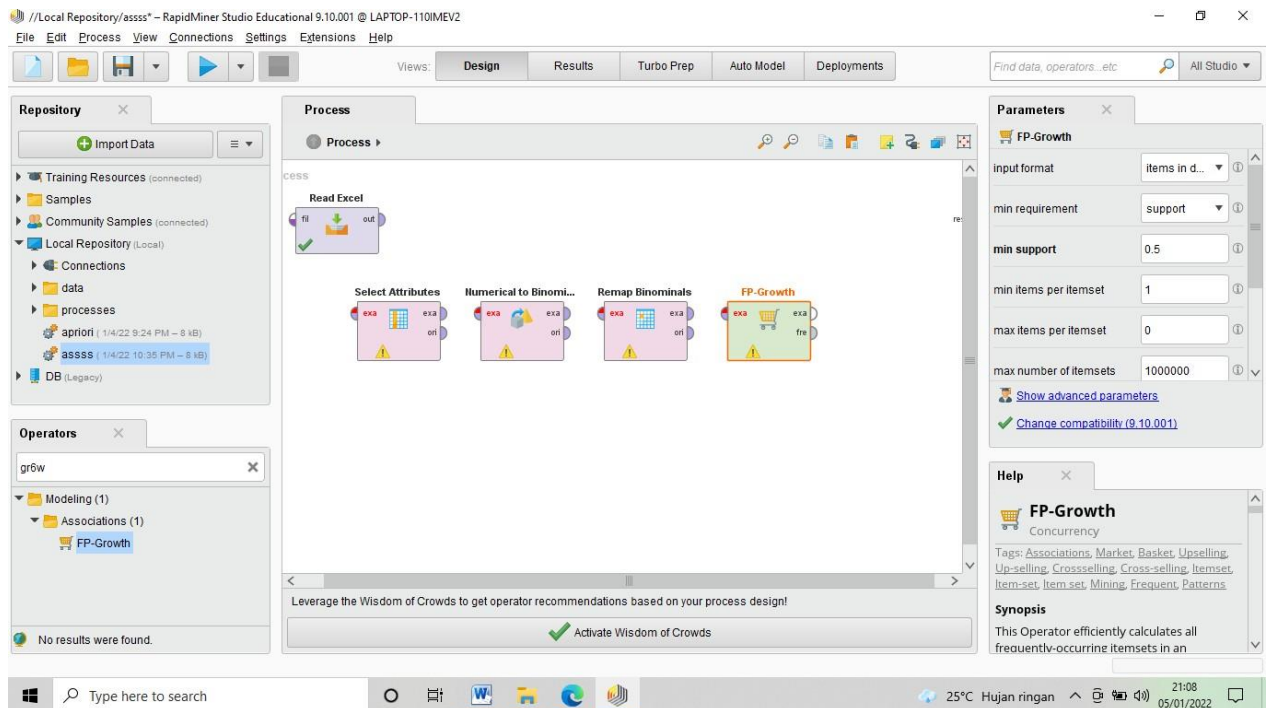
//Local Repository/assss* – RapidMiner Studio Educational 9.10.001 @ LAPTOP-110IMEV2

File Edit Process View Connections Settings Extensions Help

Views: Design Results Turbo Prep Auto Model Deployments

Find data, operators...etc

All Studio

Repository

Import Data

Training Resources (connected)
Samples
Community Samples (connected)
Local Repository (Local)
Connections
data
processes
apriori (1/4/22 9:24 PM – 8 kB)
assss (1/4/22 10:35 PM – 8 kB)
DB (Legacy)

Operators

gr6w

Modeling (1)
Associations (1)
FP-Growth

No results were found.

Process

Process ▸

cess

Read Excel
fil out

Select Attributes
exa exa
ori

Numerical to Binomi...
exa exa
ori

Remap Binominals
exa exa
ori

FP-Growth
exa exa
fre

res

Leverage the Wisdom of Crowds to get operator recommendations based on your process design!

Activate Wisdom of Crowds

Parameters

FP-Growth

| input format | items in d... |
|---|---|
| min requirement | support |
| min support | 0.5 |
| min items per itemset | 1 |
| max items per itemset | 0 |
| max number of itemsets | 1000000 |

Show advanced parameters

Change compatibility (9.10.001)

Help

FP-Growth
Concurrency

Tags: Associations, Market, Basket, Upselling, Up-selling, Crossselling, Cross-selling, Itemset, Item-set, Item set, Mining, Frequent, Patterns

Synopsis

This Operator efficiently calculates all frequently-occurring itemsets in an

Type here to search

25°C Hujan ringan

21:08
05/01/2022